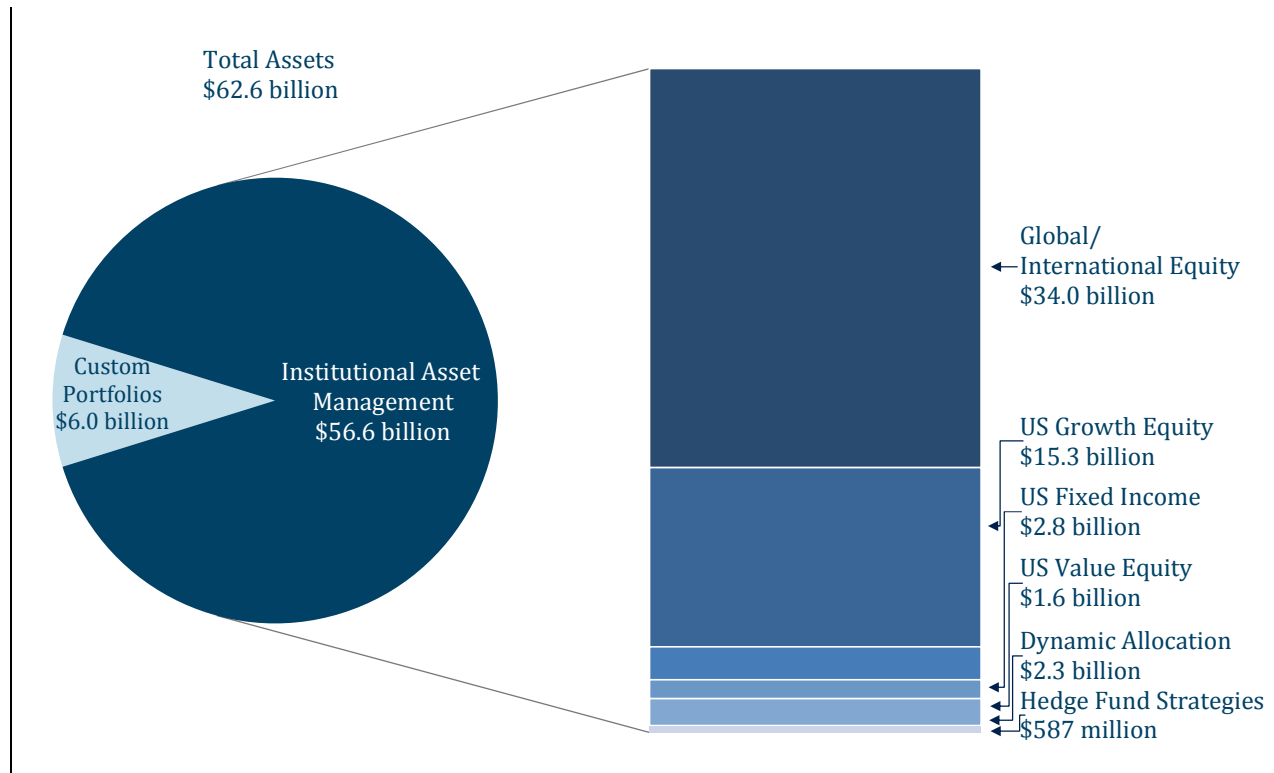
Total Assets
$62.6 billion

Custom Portfolios
$6.0 billion

Institutional Asset Management
$56.6 billion

Global/ International Equity
$34.0 billion

US Growth Equity
$15.3 billion

US Fixed Income
$2.8 billion

US Value Equity
$1.6 billion

Dynamic Allocation
$2.3 billion

Hedge Fund Strategies
$587 million